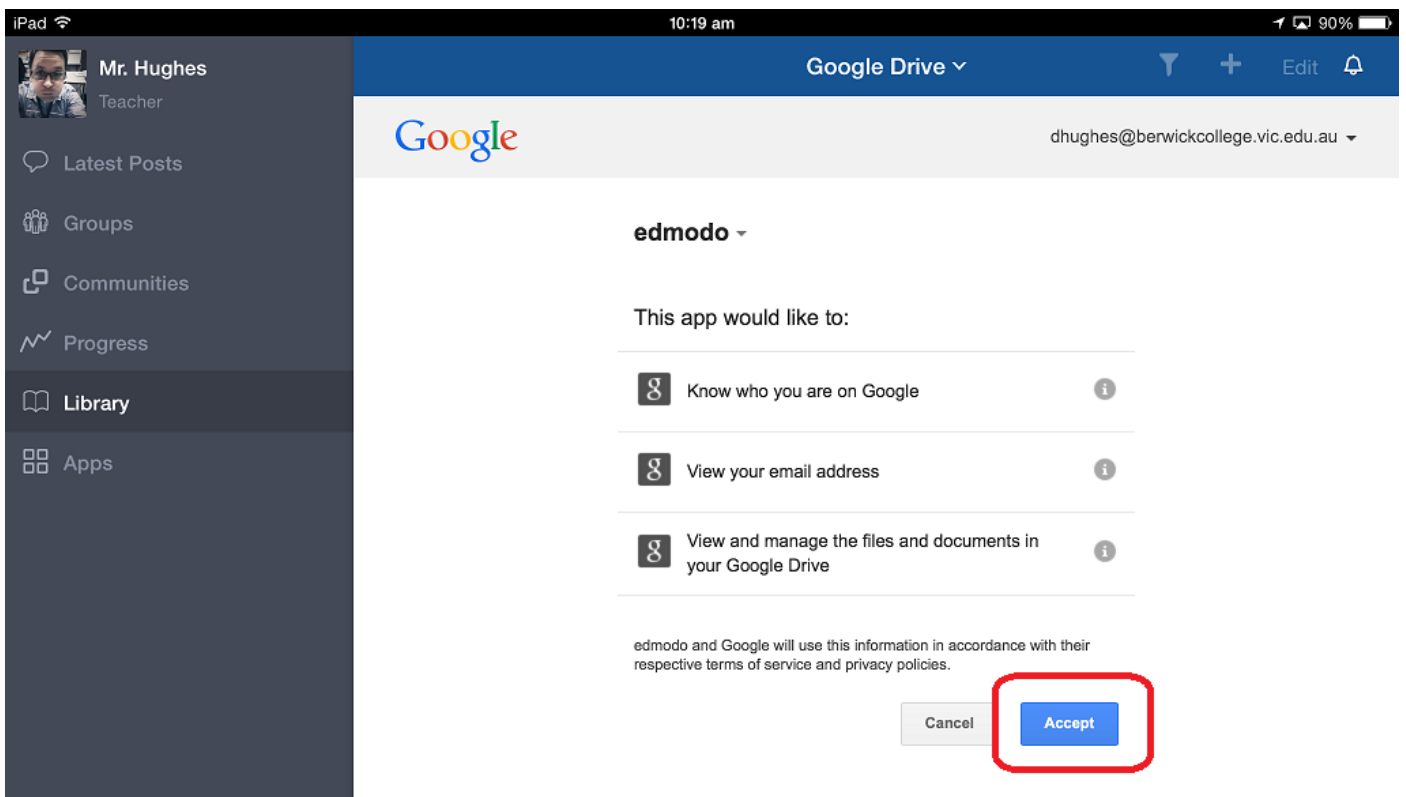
iPad
10:19 am
90%

Mr. Hughes
Teacher

Latest Posts
Groups
Communities
Progress
Library
Apps

Google Drive
Edit

Google
dhughes@berwickcollege.vic.edu.au

edmodo

This app would like to:

g Know who you are on Google

g View your email address

g View and manage the files and documents in your Google Drive

edmodo and Google will use this information in accordance with their respective terms of service and privacy policies.

Cancel
Accept